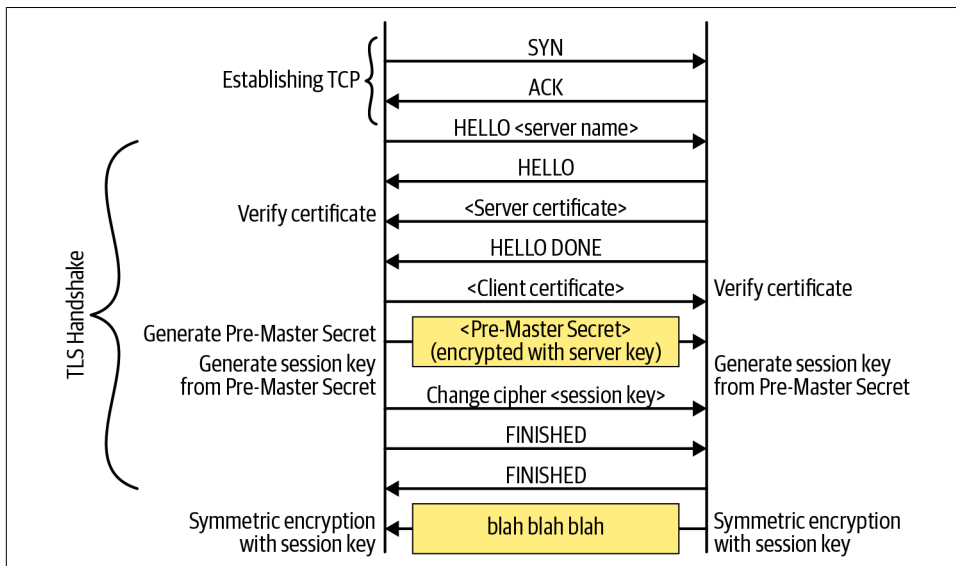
SYN

Establishing TCP

ACK

HELLO <server name>

HELLO

Verify certificate

<Server certificate>

HELLO DONE

TLS Handshake

<Client certificate>

Verify certificate

Generate Pre-Master Secret

<Pre-Master Secret> (encrypted with server key)

Generate session key from Pre-Master Secret

Generate session key from Pre-Master Secret

Change cipher <session key>

FINISHED

FINISHED

Symmetric encryption with session key

blah blah blah

Symmetric encryption with session key